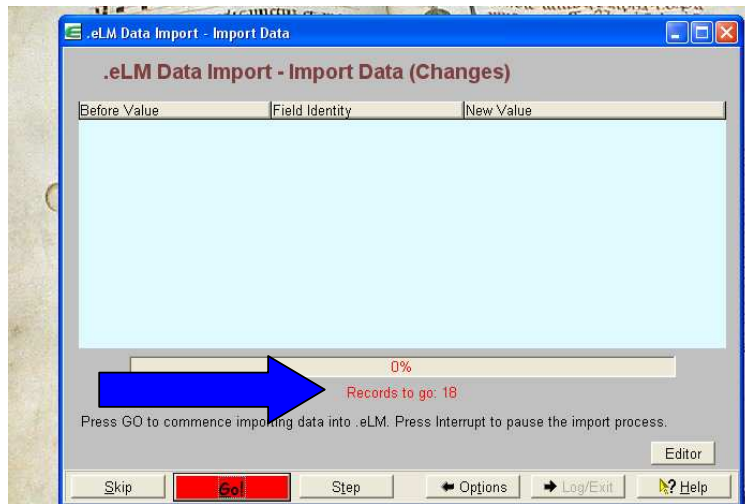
.eLM Data Import - Import Data

.eLM Data Import - Import Data (Changes)

| Before Value | Field Identity | New Value |
|---|---|---|

0%

Records to go: 18

Press GO to commence importing data into .eLM. Press Interrupt to pause the import process.

Editor

Skip Go! Step Options Log/Exit Help